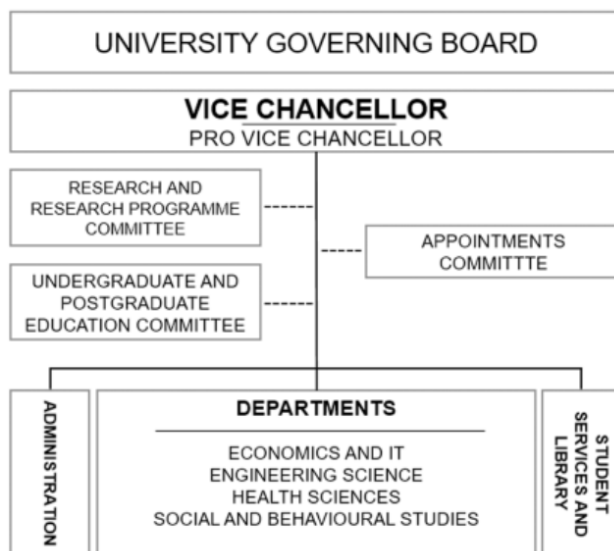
UNIVERSITY GOVERNING BOARD

VICE CHANCELLOR
PRO VICE CHANCELLOR

RESEARCH AND RESEARCH PROGRAMME COMMITTEE

APPOINTMENTS COMMITTTE

UNDERGRADUATE AND POSTGRADUATE EDUCATION COMMITTEE

ADMINISTRATION

DEPARTMENTS

ECONOMICS AND IT
ENGINEERING SCIENCE
HEALTH SCIENCES
SOCIAL AND BEHAVIOURAL STUDIES

STUDENT SERVICES AND LIBRARY